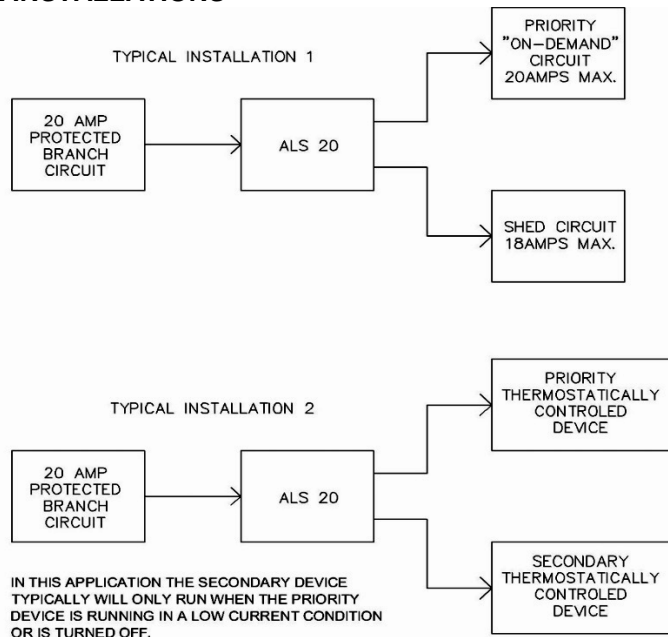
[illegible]

TYPICAL INSTALLATION 1

20 AMP PROTECTED BRANCH CIRCUIT

ALS 20

PRIORITY "ON–DEMAND" CIRCUIT 20AMPS MAX.

SHED CIRCUIT 18AMPS MAX.

TYPICAL INSTALLATION 2

20 AMP PROTECTED BRANCH CIRCUIT

ALS 20

PRIORITY THERMOSTATICALLY CONTROLED DEVICE

SECONDARY THERMOSTATICALLY CONTROLED DEVICE

IN THIS APPLICATION THE SECONDARY DEVICE TYPICALLY WILL ONLY RUN WHEN THE PRIORITY DEVICE IS RUNNING IN A LOW CURRENT CONDITION OR IS TURNED OFF.